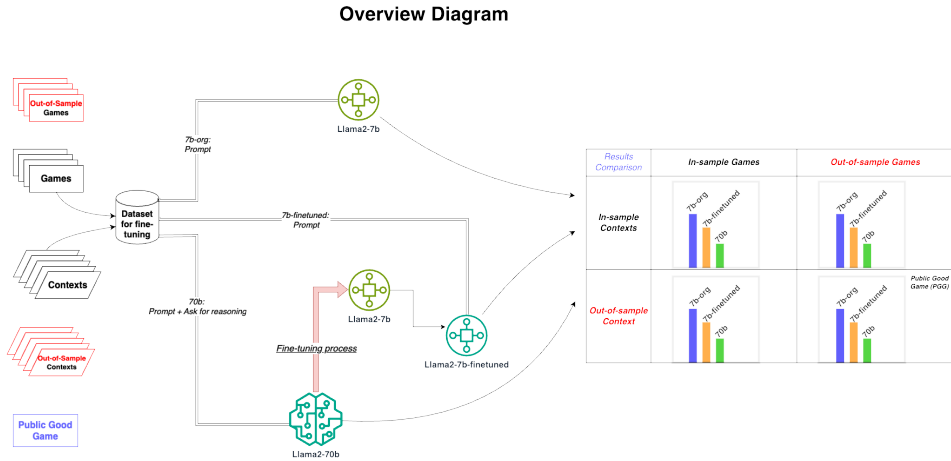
Overview Diagram

Out-of-Sample Games

Games

Contexts

Out-of-Sample Contexts

Public Good Game

Dataset for fine-tuning

7b-org: Prompt

Llama2-7b

7b-finetuned: Prompt

70b: Prompt + Ask for reasoning

Llama2-7b

Fine-tuning process

Llama2-7b-finetuned

Llama2-70b

| Results Comparison | In-sample Games | Out-of-sample Games |
|---|---|---|
| In-sample Contexts | 7b-org 7b-finetuned 70b | 7b-org 7b-finetuned 70b |
| Out-of-sample Context | 7b-org 7b-finetuned 70b | 7b-org 7b-finetuned 70b |

Public Good Game (PGG)